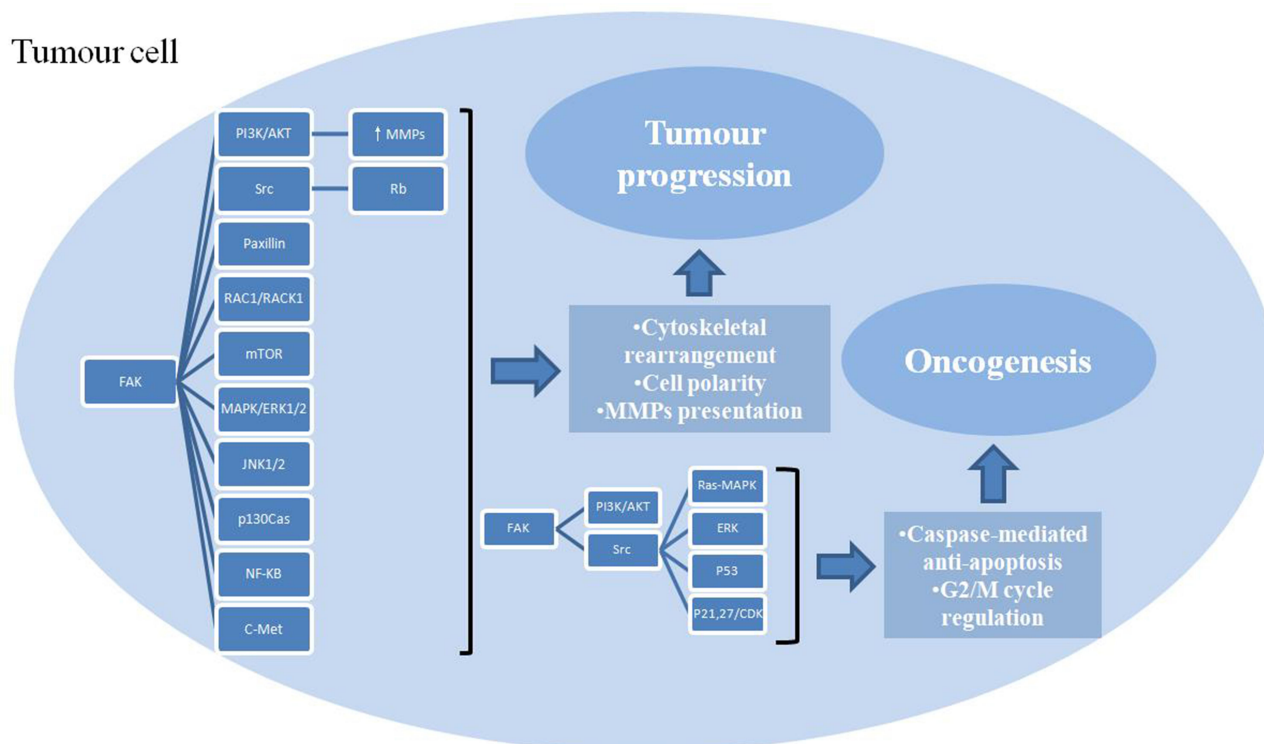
Tumour cell

FAK

PI3K/AKT

↑ MMPs

Src

Rb

Paxillin

RAC1/RACK1

mTOR

MAPK/ERK1/2

JNK1/2

p130Cas

NF-KB

C-Met

Tumour progression

•Cytoskeletal rearrangement
•Cell polarity
•MMPs presentation

Oncogenesis

FAK

PI3K/AKT

Src

Ras-MAPK

ERK

P53

P21,27/CDK

•Caspase-mediated anti-apoptosis
•G2/M cycle regulation